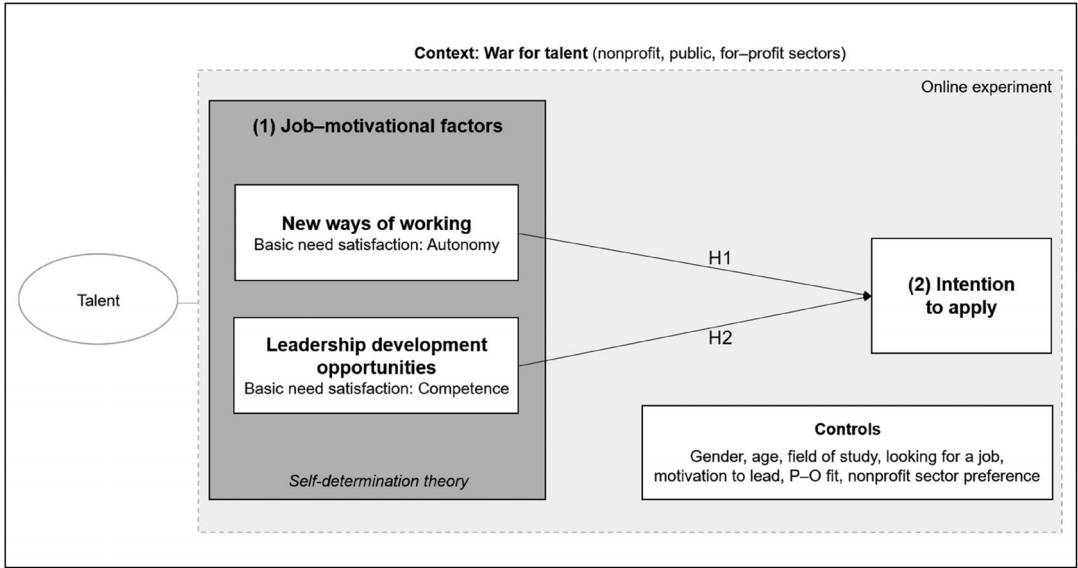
**Context**: **War for talent** (nonprofit, public, for–profit sectors)

Online experiment

Talent

**(1) Job–motivational factors**

**New ways of working**
Basic need satisfaction: Autonomy

**Leadership development opportunities**
Basic need satisfaction: Competence

*Self-determination theory*

H1

H2

**(2) Intention to apply**

**Controls**
Gender, age, field of study, looking for a job, motivation to lead, P–O fit, nonprofit sector preference